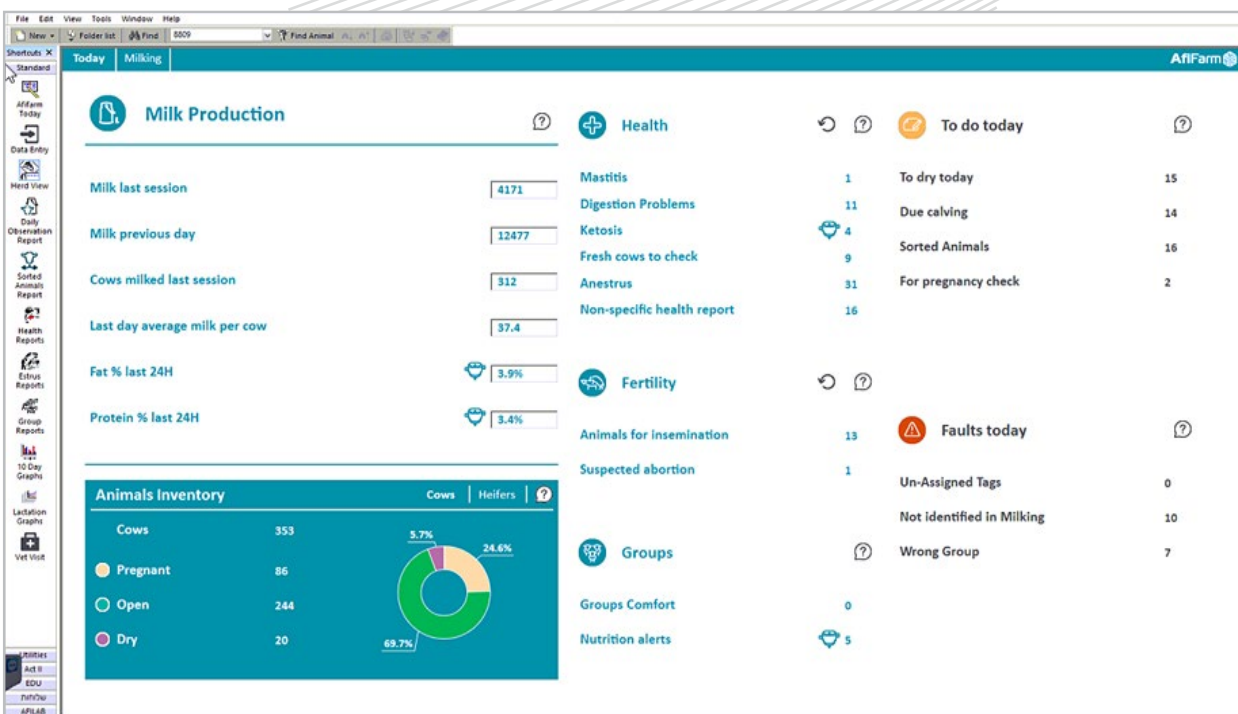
File Edit View Tools Window Help

New Folder list Find 5809 Find Animal

Shortcuts X
Standard
Afifarm Today
Data Entry
Herd View
Daily Observation Report
Sorted Animals Report
Health Reports
Estrus Reports
Group Reports
10 Day Graphs
Lactation Graphs
Vet Visit

Utilities
Act II
EDU
חלוקה
AFILAB

Today | Milking

AfiFarm

Milk Production

Milk last session 4171
Milk previous day 12477
Cows milked last session 312
Last day average milk per cow 37.4
Fat % last 24H 3.9%
Protein % last 24H 3.4%

Animals Inventory
Cows | Heifers | ?

| | |
|---|---|
| Cows | 353 |
| Pregnant | 86 |
| Open | 244 |
| Dry | 20 |

5.7%
24.6%
69.7%

Health

| | |
|---|---|
| Mastitis | 1 |
| Digestion Problems | 11 |
| Ketosis | 4 |
| Fresh cows to check | 9 |
| Anestrus | 31 |
| Non-specific health report | 16 |

Fertility

| | |
|---|---|
| Animals for insemination | 13 |
| Suspected abortion | 1 |

Groups

| | |
|---|---|
| Groups Comfort | 0 |
| Nutrition alerts | 5 |

To do today

| | |
|---|---|
| To dry today | 15 |
| Due calving | 14 |
| Sorted Animals | 16 |
| For pregnancy check | 2 |

Faults today

| | |
|---|---|
| Un-Assigned Tags | 0 |
| Not identified in Milking | 10 |
| Wrong Group | 7 |